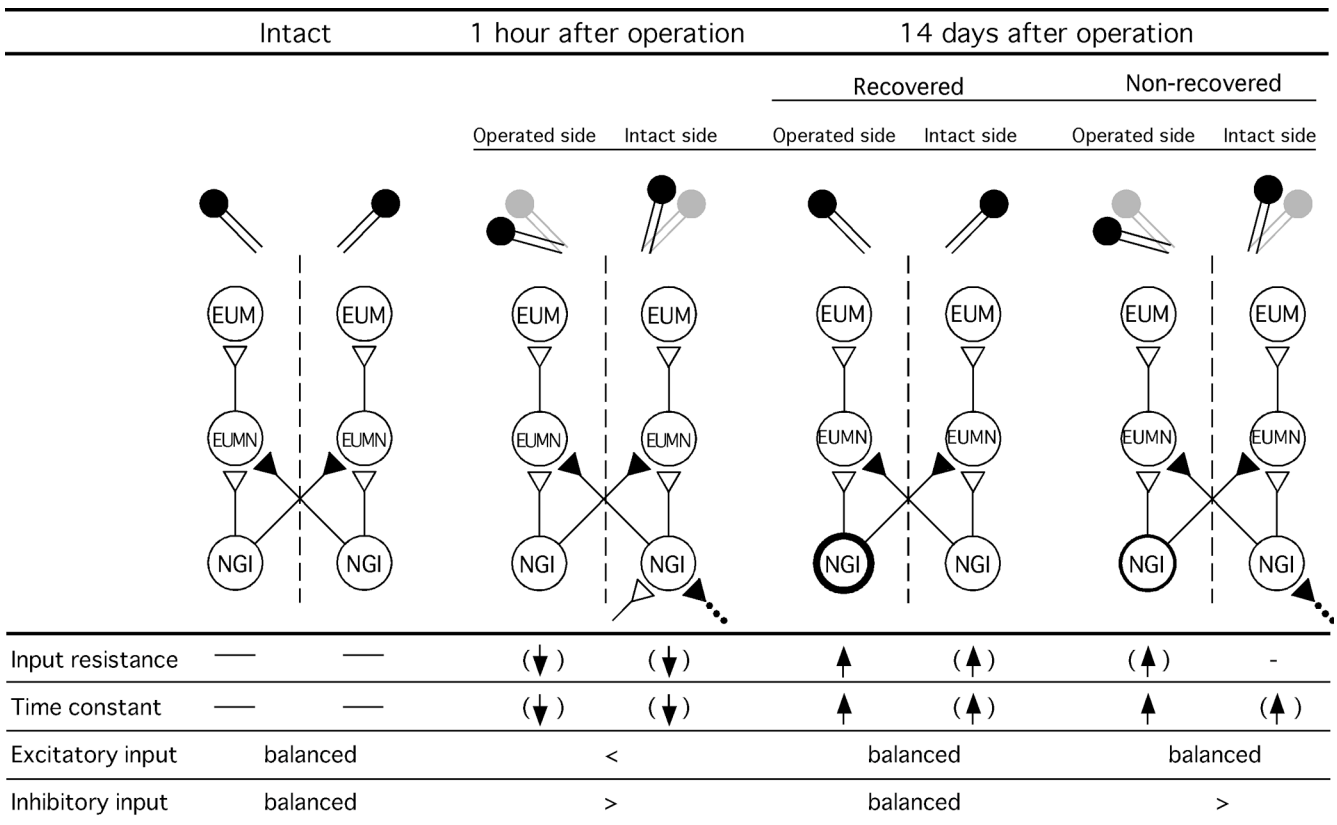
| | Intact | | 1 hour after operation | | 14 days after operation | | | |
|---|---|---|---|---|---|---|---|---|
| | | | | | Recovered | | Non-recovered | |
| | | | Operated side | Intact side | Operated side | Intact side | Operated side | Intact side |

EUM EUM EUM EUM EUM EUM EUM EUM

EUMN EUMN EUMN EUMN EUMN EUMN EUMN EUMN

NGI NGI NGI NGI NGI NGI NGI NGI

| Input resistance | — | — | (↓) | (↓) | ↑ | (↑) | (↑) | - |
|---|---|---|---|---|---|---|---|---|
| Time constant | — | — | (↓) | (↓) | ↑ | (↑) | ↑ | (↑) |
| Excitatory input | balanced | | < | | balanced | | balanced | |
| Inhibitory input | balanced | | > | | balanced | | > | |